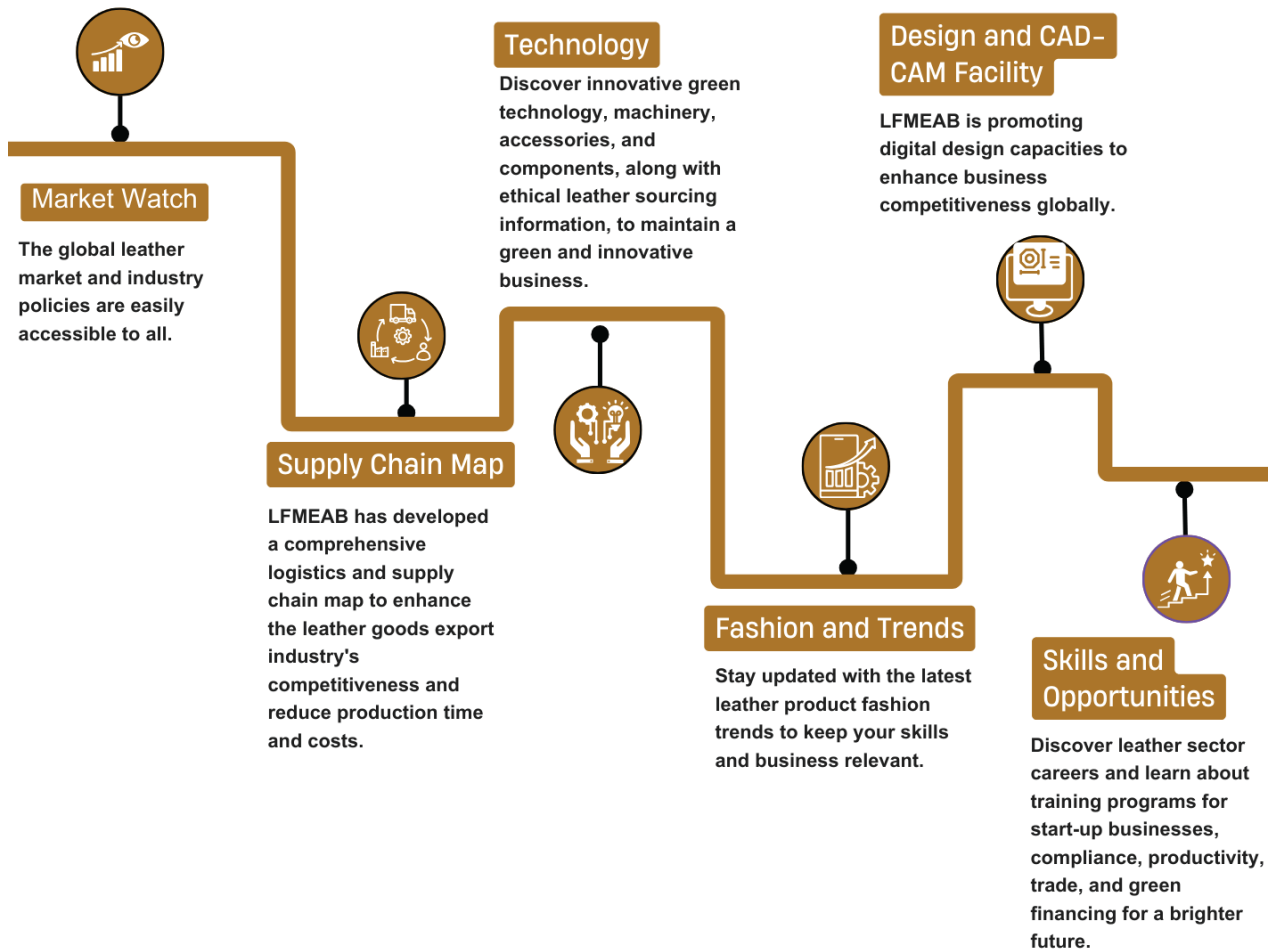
Market Watch

The global leather market and industry policies are easily accessible to all.

Supply Chain Map

LFMEAB has developed a comprehensive logistics and supply chain map to enhance the leather goods export industry's competitiveness and reduce production time and costs.

Technology

Discover innovative green technology, machinery, accessories, and components, along with ethical leather sourcing information, to maintain a green and innovative business.

Fashion and Trends

Stay updated with the latest leather product fashion trends to keep your skills and business relevant.

Design and CAD-CAM Facility

LFMEAB is promoting digital design capacities to enhance business competitiveness globally.

Skills and Opportunities

Discover leather sector careers and learn about training programs for start-up businesses, compliance, productivity, trade, and green financing for a brighter future.